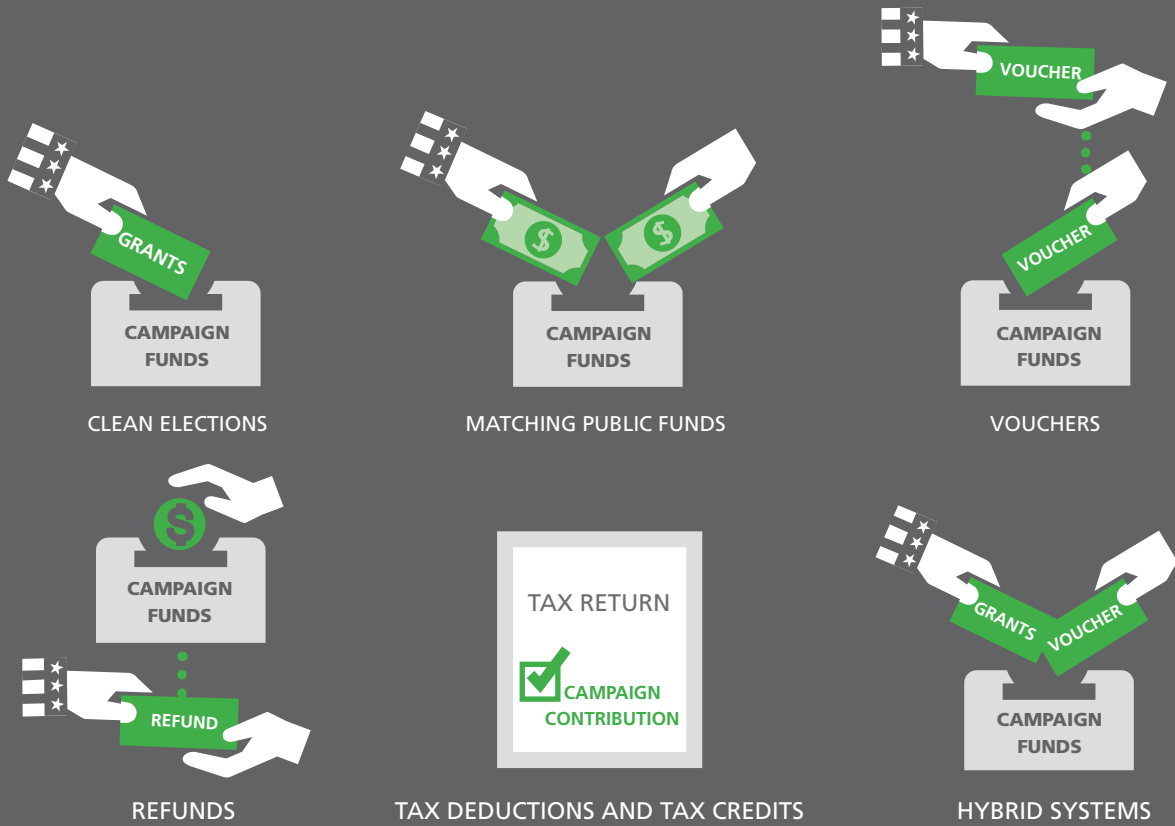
GRANTS

CAMPAIGN FUNDS

CLEAN ELECTIONS

$ $

CAMPAIGN FUNDS

MATCHING PUBLIC FUNDS

VOUCHER

VOUCHER

CAMPAIGN FUNDS

VOUCHERS

$

CAMPAIGN FUNDS

REFUND

REFUNDS

TAX RETURN

CAMPAIGN CONTRIBUTION

TAX DEDUCTIONS AND TAX CREDITS

GRANTS

VOUCHER

CAMPAIGN FUNDS

HYBRID SYSTEMS